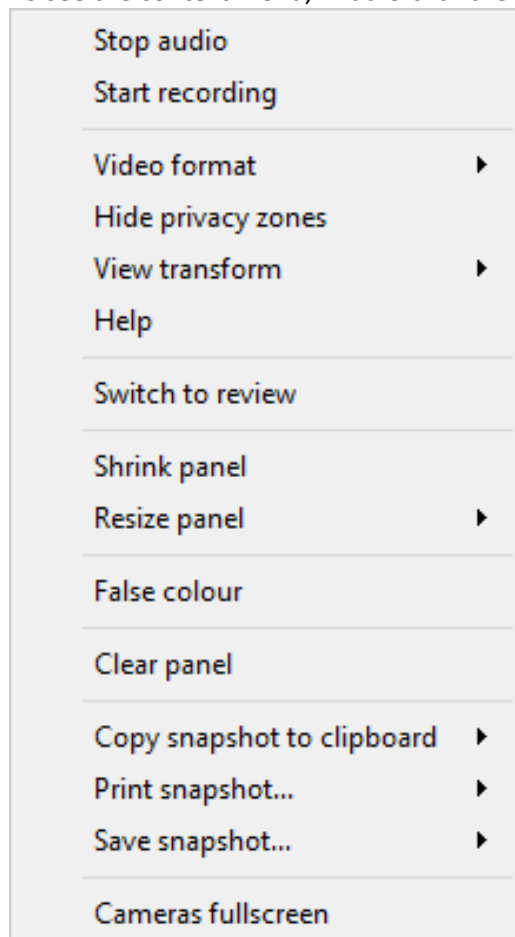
Stop audio
Start recording

Video format
Hide privacy zones
View transform
Help

Switch to review

Shrink panel
Resize panel

False colour

Clear panel

Copy snapshot to clipboard
Print snapshot...
Save snapshot...

Cameras fullscreen